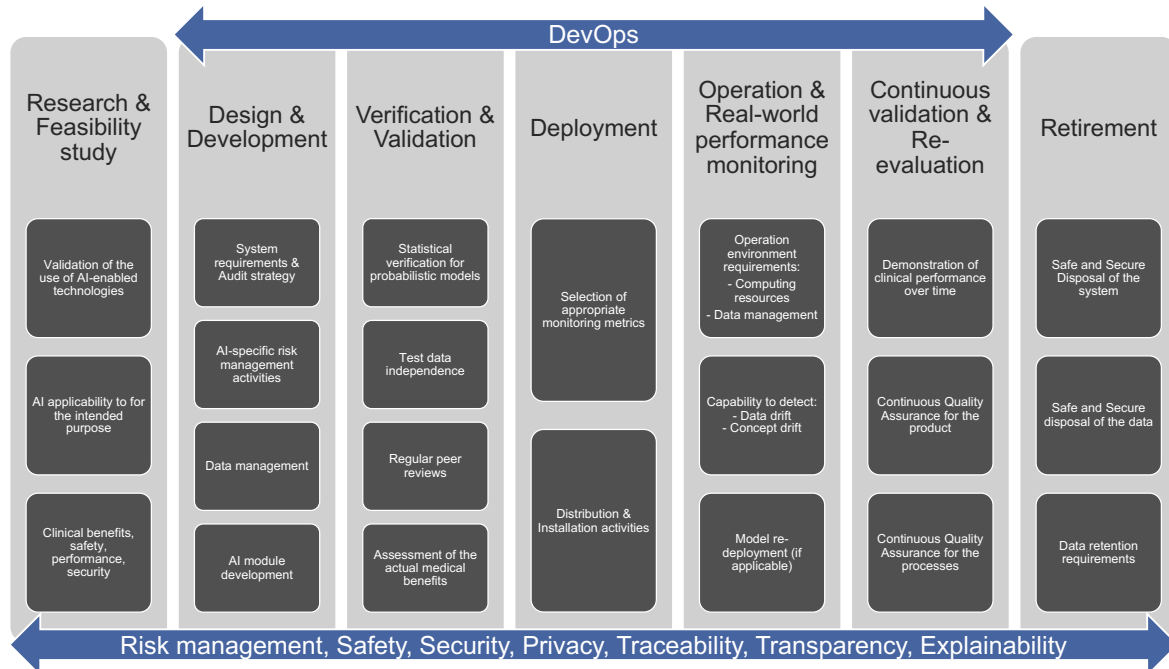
DevOps

Research & Feasibility study

Validation of the use of AI-enabled technologies

AI applicability to for the intended purpose

Clinical benefits, safety, performance, security

Design & Development

System requirements & Audit strategy

AI-specific risk management activities

Data management

AI module development

Verification & Validation

Statistical verification for probabilistic models

Test data independence

Regular peer reviews

Assessment of the actual medical benefits

Deployment

Selection of appropriate monitoring metrics

Distribution & Installation activities

Operation & Real-world performance monitoring

Operation environment requirements:
- Computing resources
- Data management

Capability to detect:
- Data drift
- Concept drift

Model re-deployment (if applicable)

Continuous validation & Re-evaluation

Demonstration of clinical performance over time

Continuous Quality Assurance for the product

Continuous Quality Assurance for the processes

Retirement

Safe and Secure Disposal of the system

Safe and Secure disposal of the data

Data retention requirements

Risk management, Safety, Security, Privacy, Traceability, Transparency, Explainability